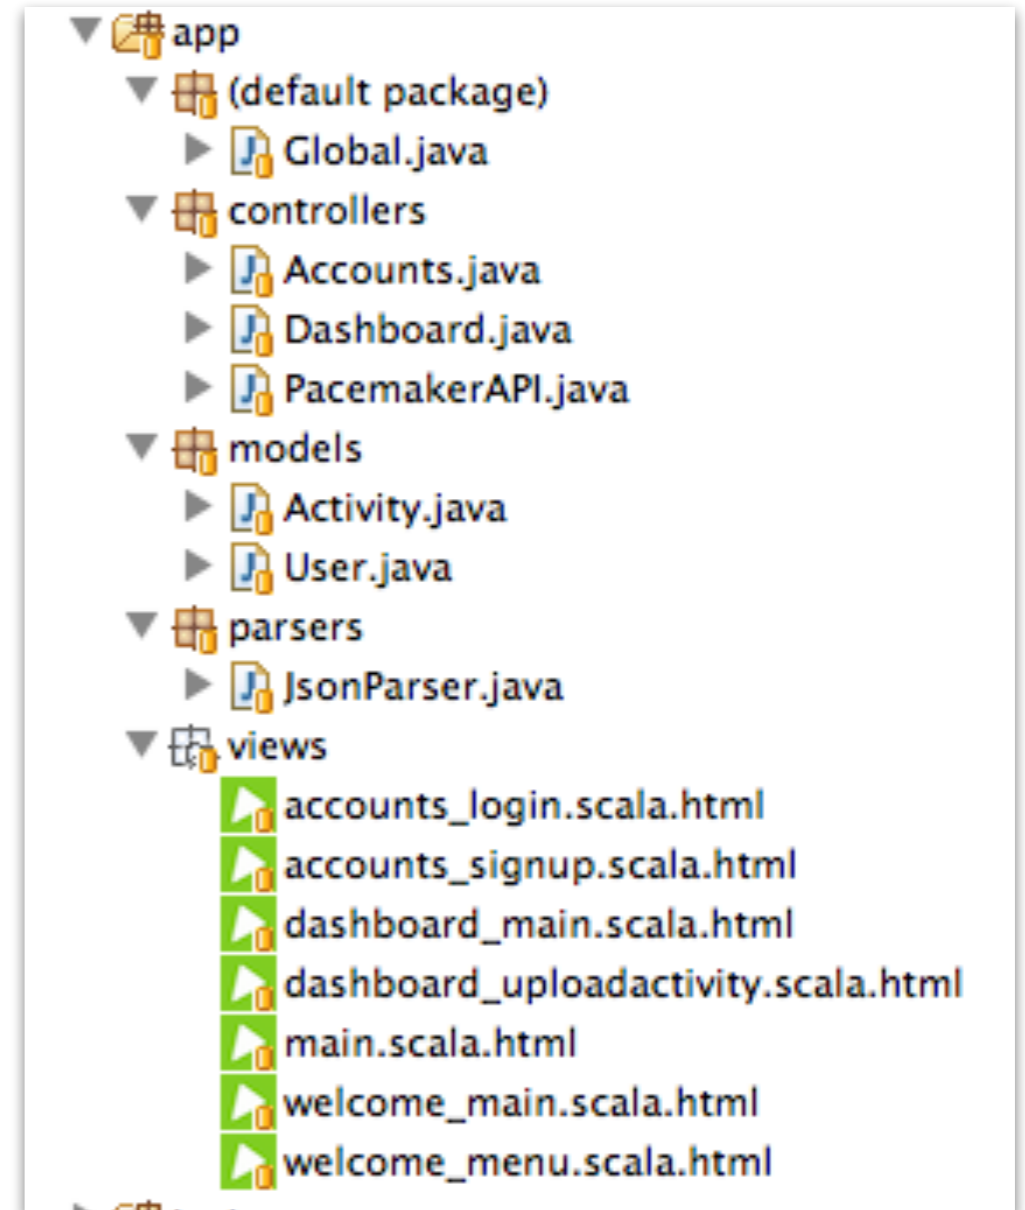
app
(default package)
Global.java
controllers
Accounts.java
Dashboard.java
PacemakerAPI.java
models
Activity.java
User.java
parsers
JsonParser.java
views
accounts_login.scala.html
accounts_signup.scala.html
dashboard_main.scala.html
dashboard_uploadactivity.scala.html
main.scala.html
welcome_main.scala.html
welcome_menu.scala.html